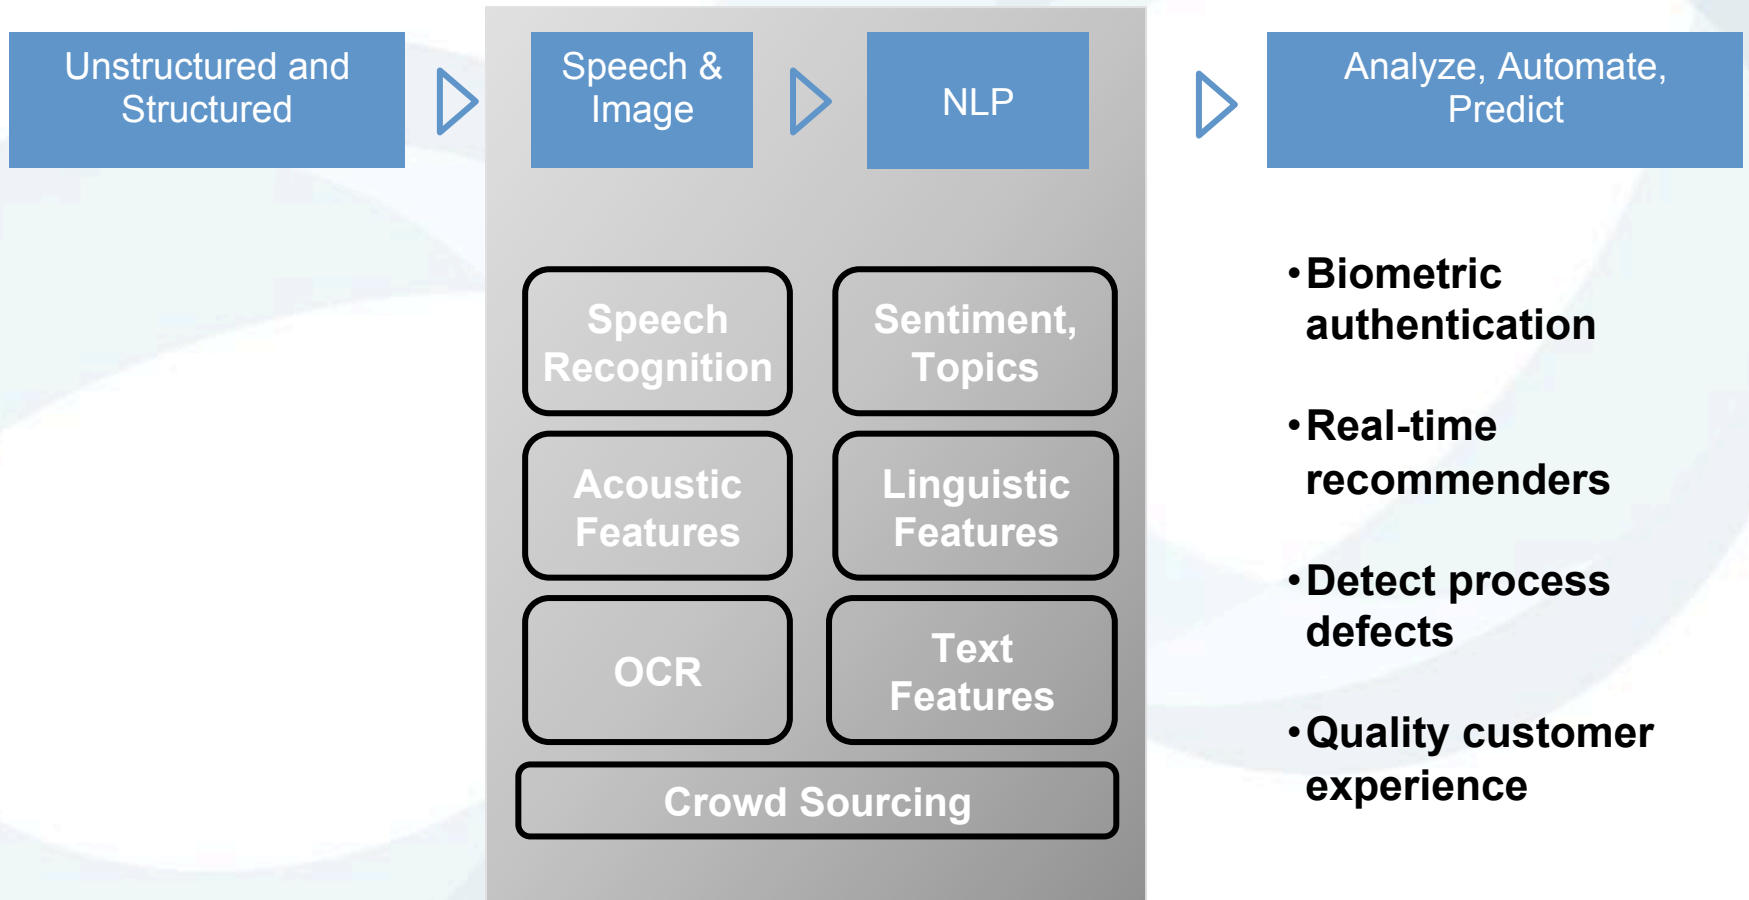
Unstructured and Structured

Speech & Image

NLP

Analyze, Automate, Predict

Speech Recognition

Sentiment, Topics

Acoustic Features

Linguistic Features

OCR

Text Features

Crowd Sourcing

•Biometric authentication

•Real-time recommenders

•Detect process defects

•Quality customer experience